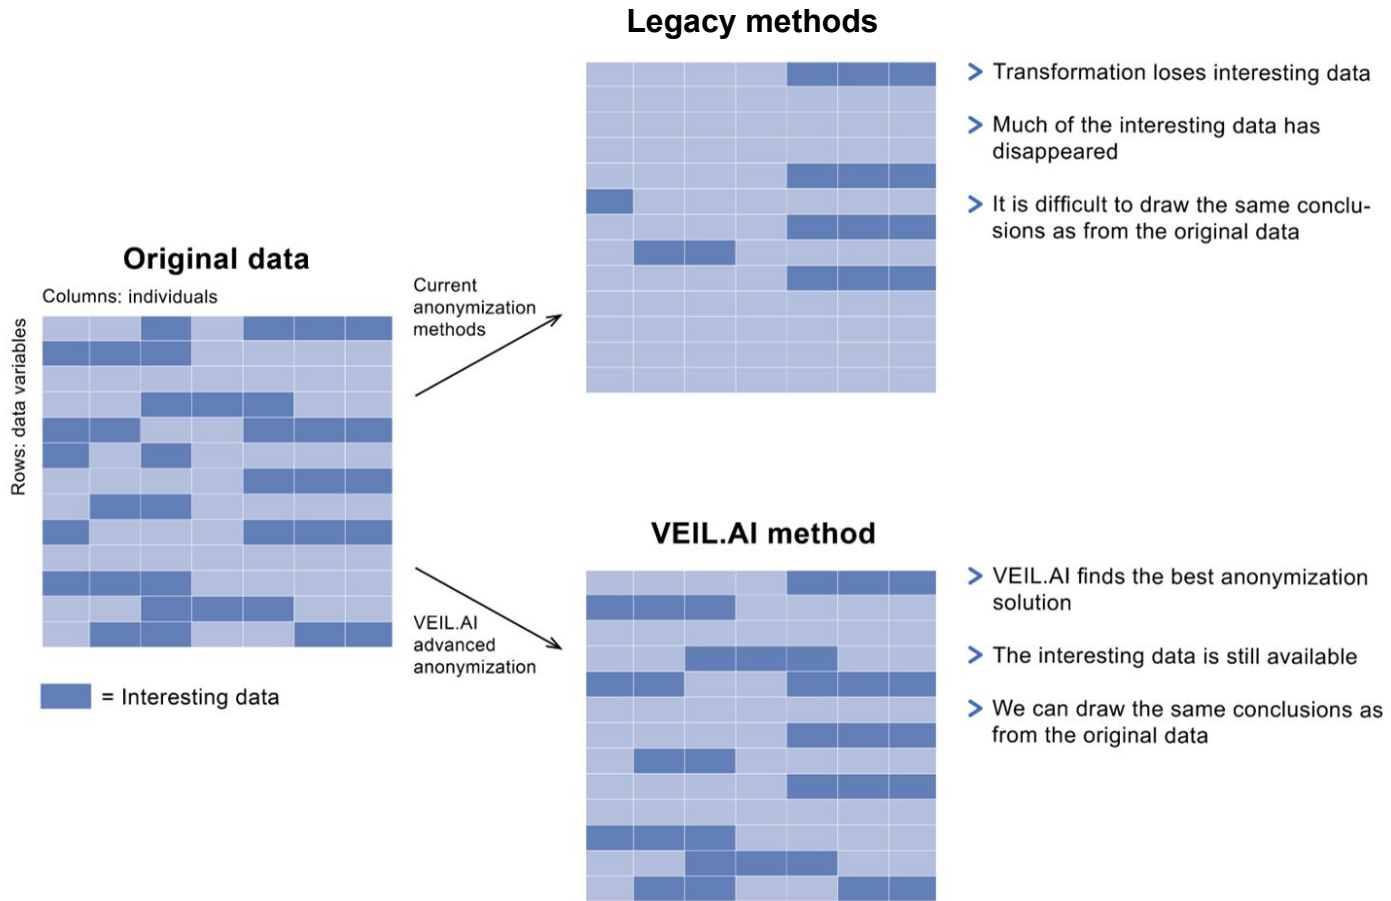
Legacy methods

> Transformation loses interesting data

> Much of the interesting data has disappeared

> It is difficult to draw the same conclusions as from the original data

Original data

Columns: individuals

Rows: data variables

= Interesting data

Current anonymization methods

VEIL.AI advanced anonymization

VEIL.AI method

> VEIL.AI finds the best anonymization solution

> The interesting data is still available

> We can draw the same conclusions as from the original data